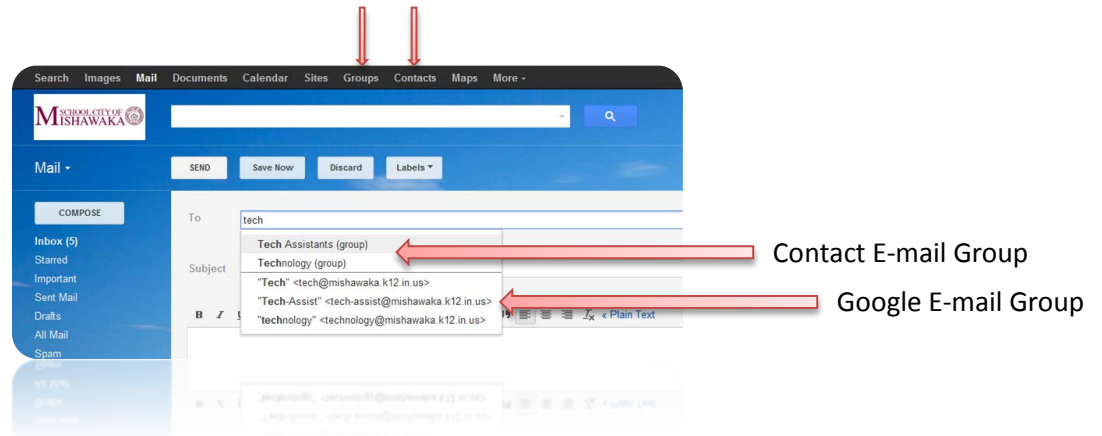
Search Images Mail Documents Calendar Sites Groups Contacts Maps More ▾

SCHOOL CITY OF MISHAWAKA

Mail ▾

SEND Save Now Discard Labels ▾

COMPOSE

Inbox (5)
Starred
Important
Sent Mail
Drafts
All Mail
Spam

To tech

Tech Assistants (group)
Technology (group)
"Tech" <tech@mishawaka.k12.in.us>
"Tech-Assist" <tech-assist@mishawaka.k12.in.us>
"technology" <technology@mishawaka.k12.in.us>

Subject

B I

« Plain Text

Contact E-mail Group

Google E-mail Group